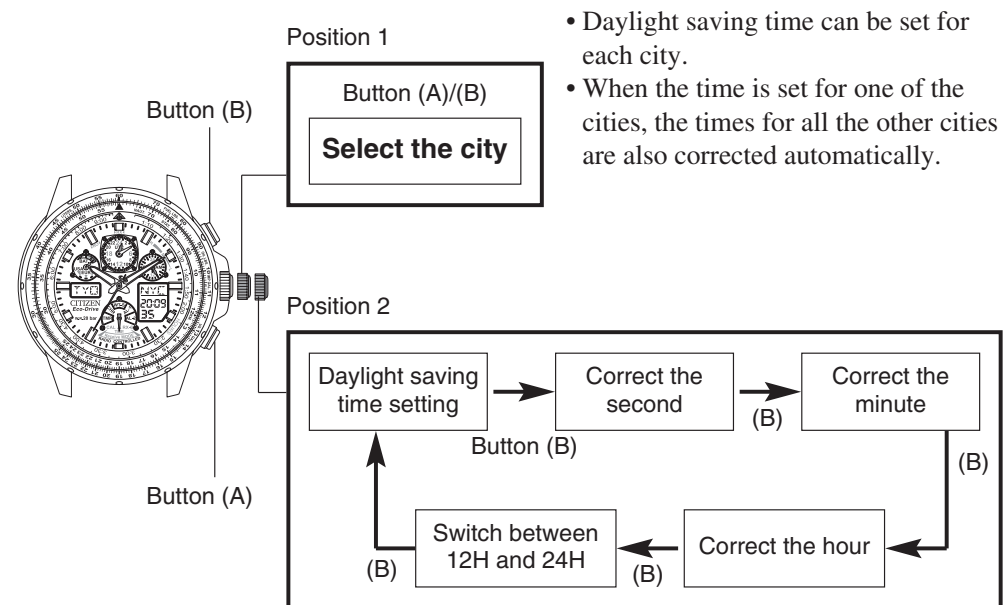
Position 1

Button (A)/(B)

Select the city

• Daylight saving time can be set for each city.
• When the time is set for one of the cities, the times for all the other cities are also corrected automatically.

Button (B)

TYO
NYC
CITIZEN
Eco-Drive
2009
35

Button (A)

Position 2

Daylight saving time setting

Button (B)

Correct the second

(B)

Correct the minute

(B)

Correct the hour

(B)

Switch between 12H and 24H

(B)